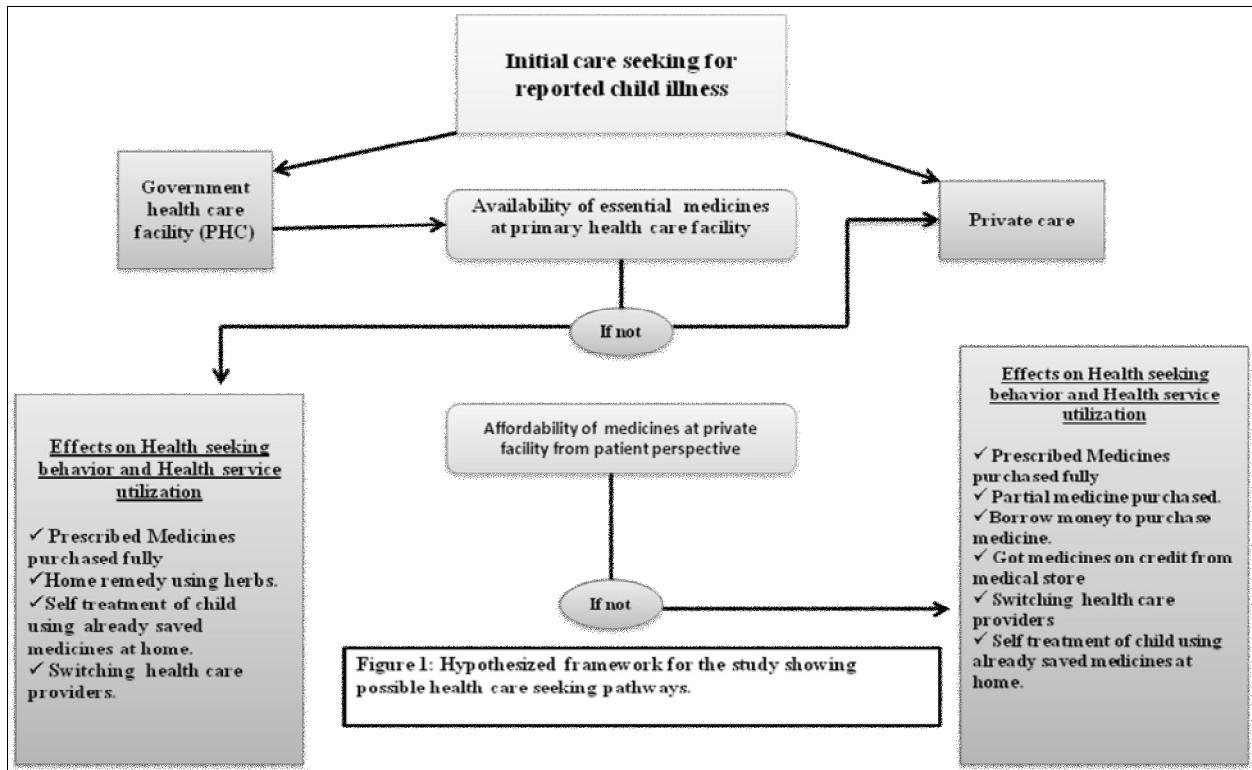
Initial care seeking for reported child illness

Government health care facility (PHC)

Availability of essential medicines at primary health care facility

Private care

If not

Effects on Health seeking behavior and Health service utilization

✓ Prescribed Medicines purchased fully
✓Home remedy using herbs.
✓Self treatment of child using already saved medicines at home.
✓ Switching health care providers.

Affordability of medicines at private facility from patient perspective

If not

Figure 1: Hypothesized framework for the study showing possible health care seeking pathways.

Effects on Health seeking behavior and Health service utilization

✓ Prescribed Medicines purchased fully
✓ Partial medicine purchased.
✓Borrow money to purchase medicine.
✓ Got medicines on credit from medical store
✓ Switching health care providers
✓ Self treatment of child using already saved medicines at home.